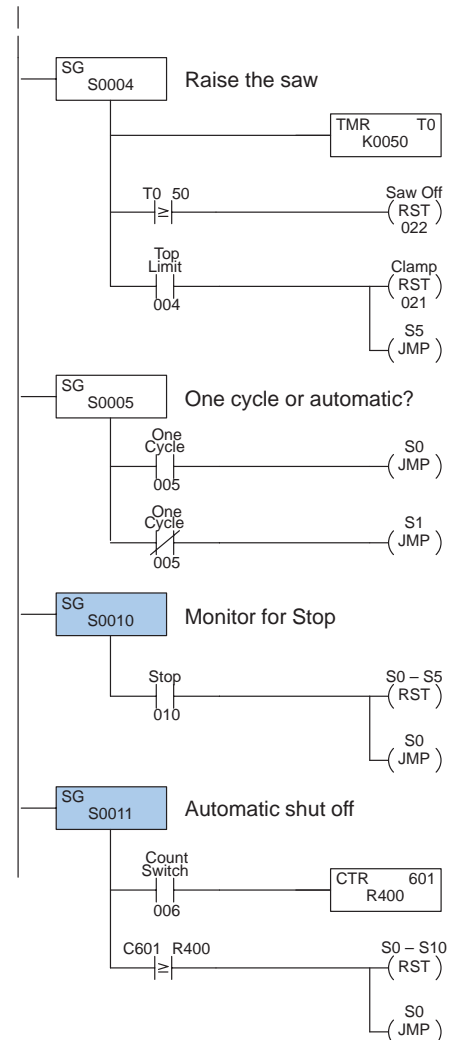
SG
S0004

Raise the saw

TMR T0
K0050

T0 50
≥

Saw Off
RST
022

Top Limit
004

Clamp
RST
021

S5
JMP

SG
S0005

One cycle or automatic?

One Cycle
005

S0
JMP

One Cycle
005

S1
JMP

SG
S0010

Monitor for Stop

Stop
010

S0 – S5
RST

S0
JMP

SG
S0011

Automatic shut off

Count Switch
006

CTR 601
R400

C601 R400
≥

S0 – S10
RST

S0
JMP